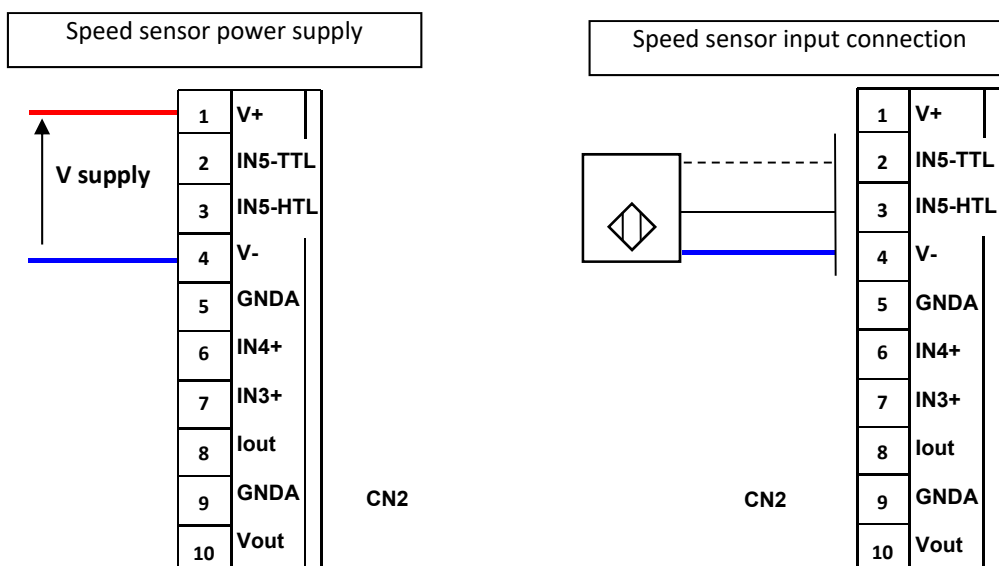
Speed sensor power supply

V supply

| 1 | V+ |
|---|---|
| 2 | IN5-TTL |
| 3 | IN5-HTL |
| 4 | V- |
| 5 | GNDA |
| 6 | IN4+ |
| 7 | IN3+ |
| 8 | Iout |
| 9 | GNDA |
| 10 | Vout |

CN2

Speed sensor input connection

CN2

| 1 | V+ |
|---|---|
| 2 | IN5-TTL |
| 3 | IN5-HTL |
| 4 | V- |
| 5 | GNDA |
| 6 | IN4+ |
| 7 | IN3+ |
| 8 | Iout |
| 9 | GNDA |
| 10 | Vout |